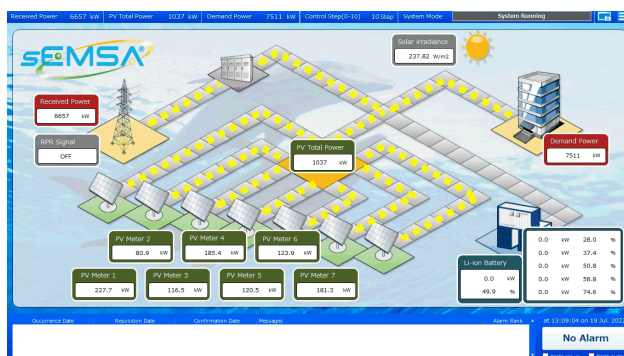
Received Power 6657 kW | PV Total Power 1037 kW | Demand Power 7511 kW | Control Step(0-10) 10 Step | System Mode | System Running

sEMSA

Solar irradiance
237.82 W/m2

Received Power
6657 kW

RPR Signal
OFF

PV Total Power
1037 kW

Demand Power
7511 kW

PV Meter 2
80.9 kW

PV Meter 4
185.4 kW

PV Meter 6
123.9 kW

PV Meter 1
227.7 kW

PV Meter 3
116.5 kW

PV Meter 5
120.5 kW

PV Meter 7
181.3 kW

Li-ion Battery
0.0 kW
49.9 %

| | | | |
|---|---|---|---|
| 0.0 | kW | 28.0 | % |
| 0.0 | kW | 37.4 | % |
| 0.0 | kW | 50.8 | % |
| 0.0 | kW | 58.8 | % |
| 0.0 | kW | 74.6 | % |

Occurrence Date | Resolution Date | Confirmation Date | Messages | Alarm Rank

at 13:09:04 on 19 Jul. 202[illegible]

No Alarm